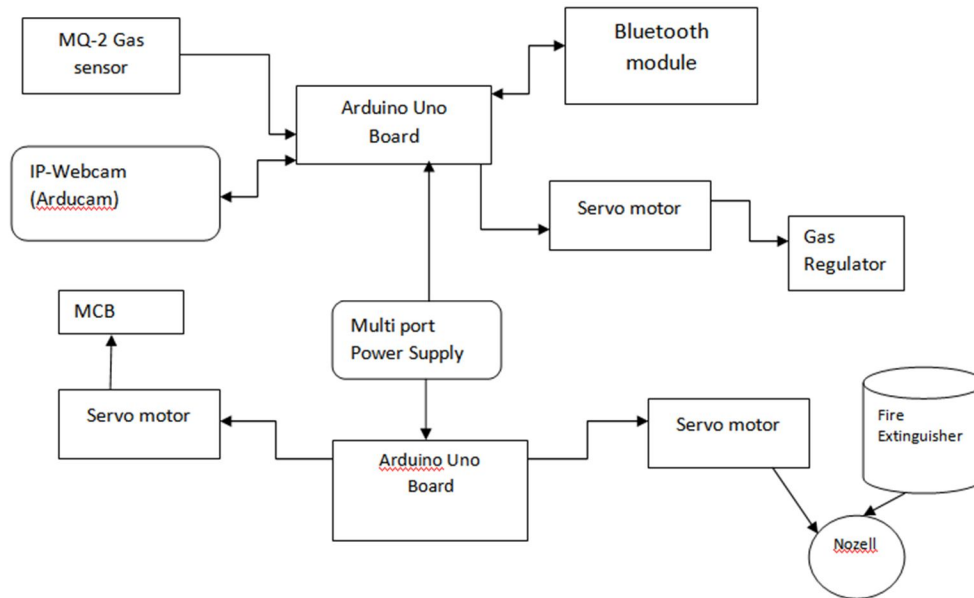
MQ-2 Gas sensor

Bluetooth module

Arduino Uno Board

IP-Webcam (Arducam)

Servo motor

Gas Regulator

MCB

Multi port Power Supply

Servo motor

Servo motor

Fire Extinguisher

Arduino Uno Board

Nozell